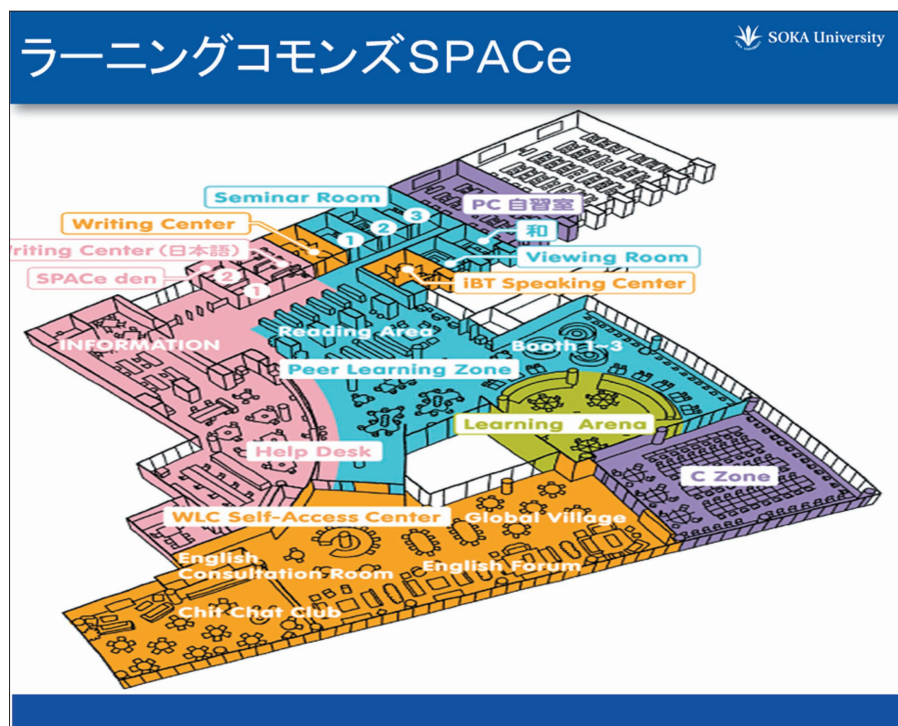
ラーニングコモンズSPACe

SOKA University

Seminar Room

PC 自習室

3

Writing Center

1

2

和

Writing Center (日本語)

Viewing Room

2

SPACe den

iBT Speaking Center

1

Reading Area

INFORMATION

Booth 1~3

Peer Learning Zone

Learning Arena

Help Desk

C Zone

WLC Self-Access Center

Global Village

English Consultation Room

English Forum

Chit Chat Club